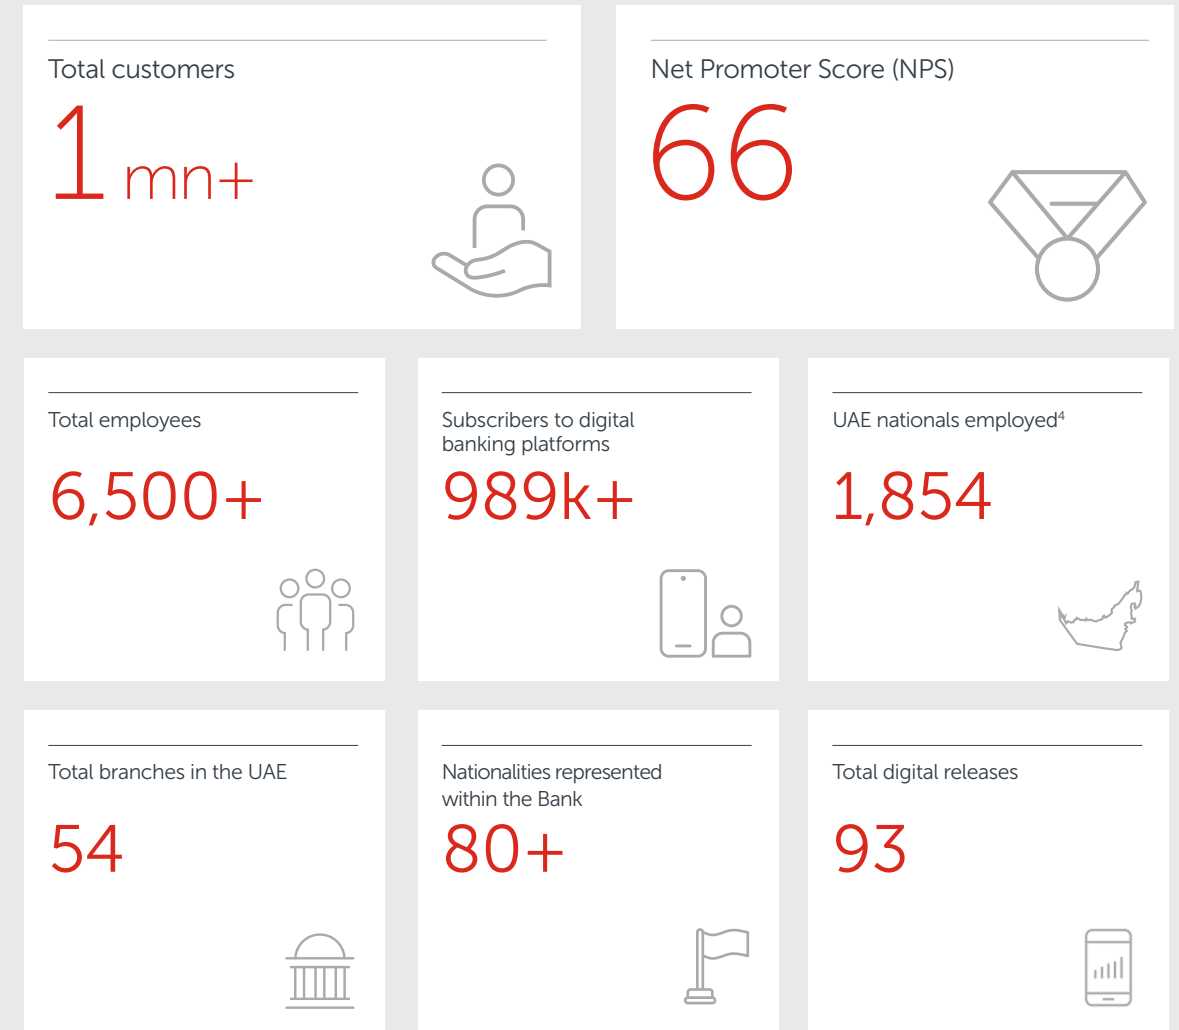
Total customers

1 mn+

Net Promoter Score (NPS)

66

Total employees

6,500+

Subscribers to digital banking platforms

989k+

UAE nationals employed$^4$

1,854

Total branches in the UAE

54

Nationalities represented within the Bank

80+

Total digital releases

93